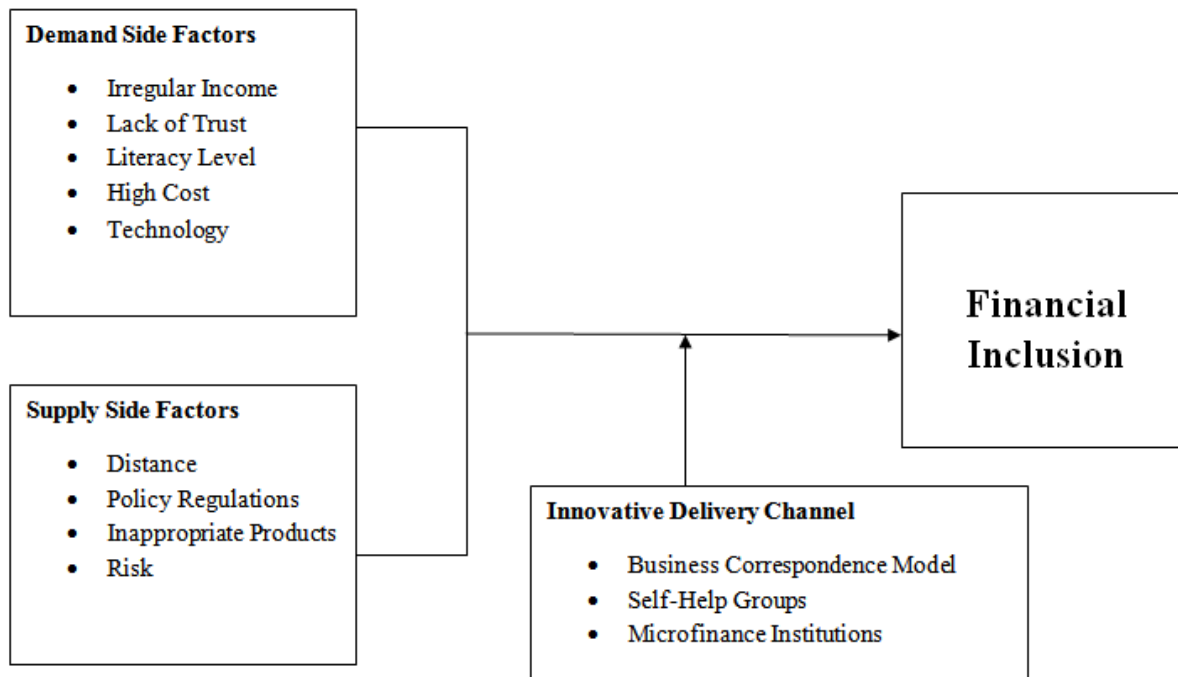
**Demand Side Factors**

- Irregular Income
- Lack of Trust
- Literacy Level
- High Cost
- Technology

**Supply Side Factors**

- Distance
- Policy Regulations
- Inappropriate Products
- Risk

Financial Inclusion

**Innovative Delivery Channel**

- Business Correspondence Model
- Self-Help Groups
- Microfinance Institutions